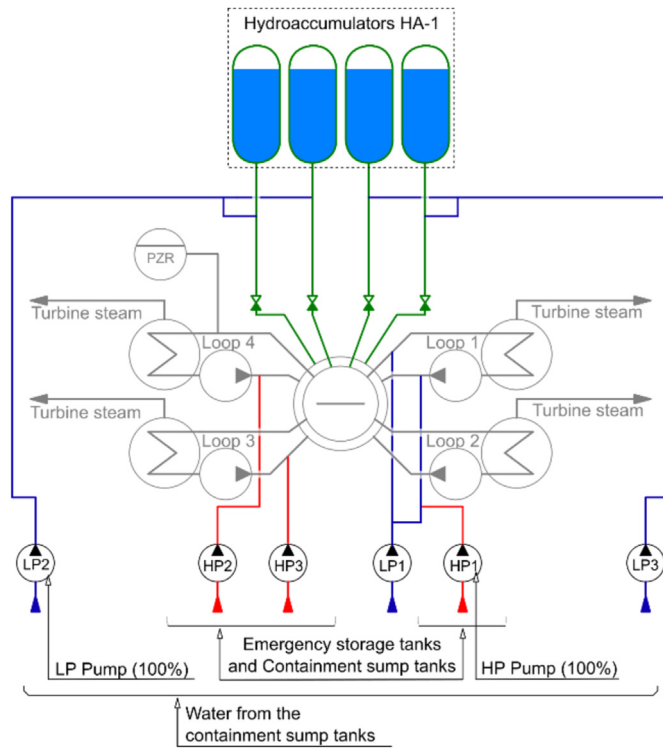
Hydroaccumulators HA-1

PZR

Turbine steam

Turbine steam

Loop 4

Loop 1

Turbine steam

Turbine steam

Loop 3

Loop 2

LP2

HP2

HP3

LP1

HP1

LP3

Emergency storage tanks and Containment sump tanks

LP Pump (100%)

HP Pump (100%)

Water from the containment sump tanks